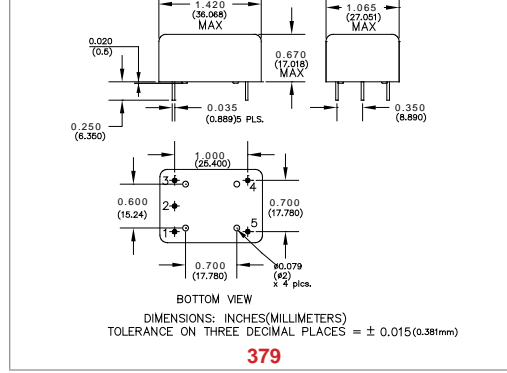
1.420
(36.068)
MAX

1.065
(27.051)
MAX

0.020
(0.5)

0.670
(17.018)
MAX

0.035
(0.889)5 PLS.

0.350
(8.890)

0.250
(6.350)

1.000
(25.400)

3
4
2
1
5

0.600
(15.24)

0.700
(17.780)

0.700
(17.780)

ø0.079
(ø2)
x 4 pics.

BOTTOM VIEW

DIMENSIONS: INCHES(MILLIMETERS)
TOLERANCE ON THREE DECIMAL PLACES = ± 0.015(0.381mm)

379